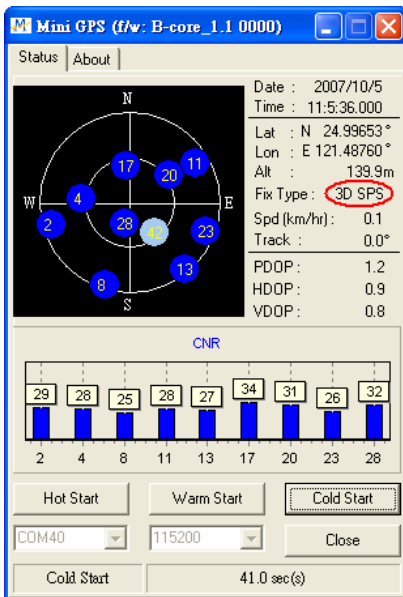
Mini GPS (f/w: B-core_1.1 0000)

Status | About

N
W
E
S
17 11 20 4 2 28 42 23 13 8

Date : 2007/10/5
Time : 11:5:36.000
Lat : N 24.99653°
Lon : E 121.48760°
Alt : 139.9m
Fix Type : 3D SPS
Spd (km/hr) : 0.1
Track : 0.0°
PDOP : 1.2
HDOP : 0.9
VDOP : 0.8

CNR

| 29 | 28 | 25 | 28 | 27 | 34 | 31 | 26 | 32 |
|---|---|---|---|---|---|---|---|---|
| 2 | 4 | 8 | 11 | 13 | 17 | 20 | 23 | 28 |

Hot Start
Warm Start
Cold Start
COM40
115200
Close
Cold Start
41.0 sec(s)